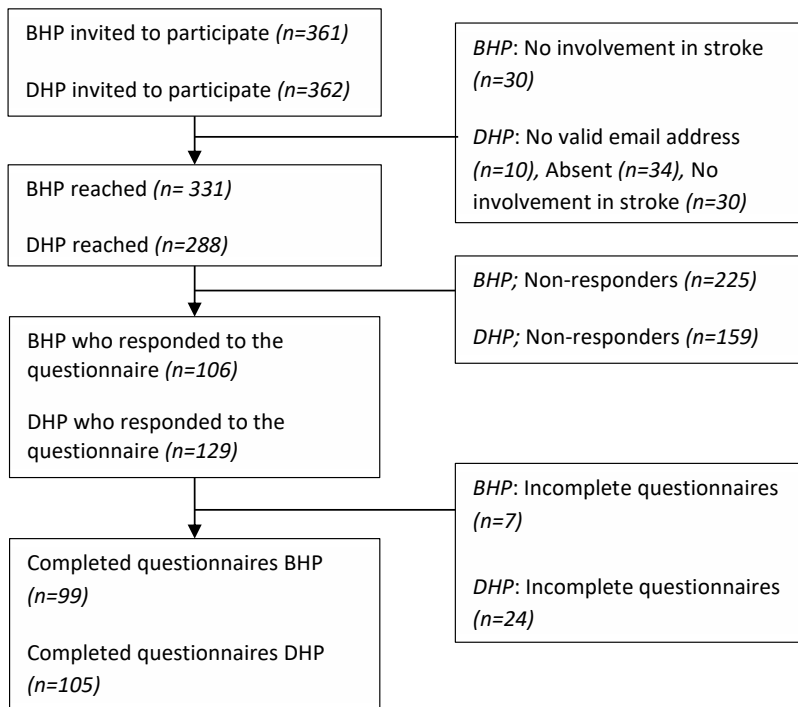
BHP invited to participate *(n=361)*

DHP invited to participate *(n=362)*

*BHP*: No involvement in stroke *(n=30)*

*DHP*: No valid email address *(n=10),* Absent *(n=34),* No involvement in stroke *(n=30)*

BHP reached *(n= 331)*

DHP reached *(n=288)*

*BHP;* Non-responders *(n=225)*

*DHP;* Non-responders *(n=159)*

BHP who responded to the questionnaire *(n=106)*

DHP who responded to the questionnaire *(n=129)*

*BHP*: Incomplete questionnaires *(n=7)*

*DHP*: Incomplete questionnaires *(n=24)*

Completed questionnaires BHP *(n=99)*

Completed questionnaires DHP *(n=105)*